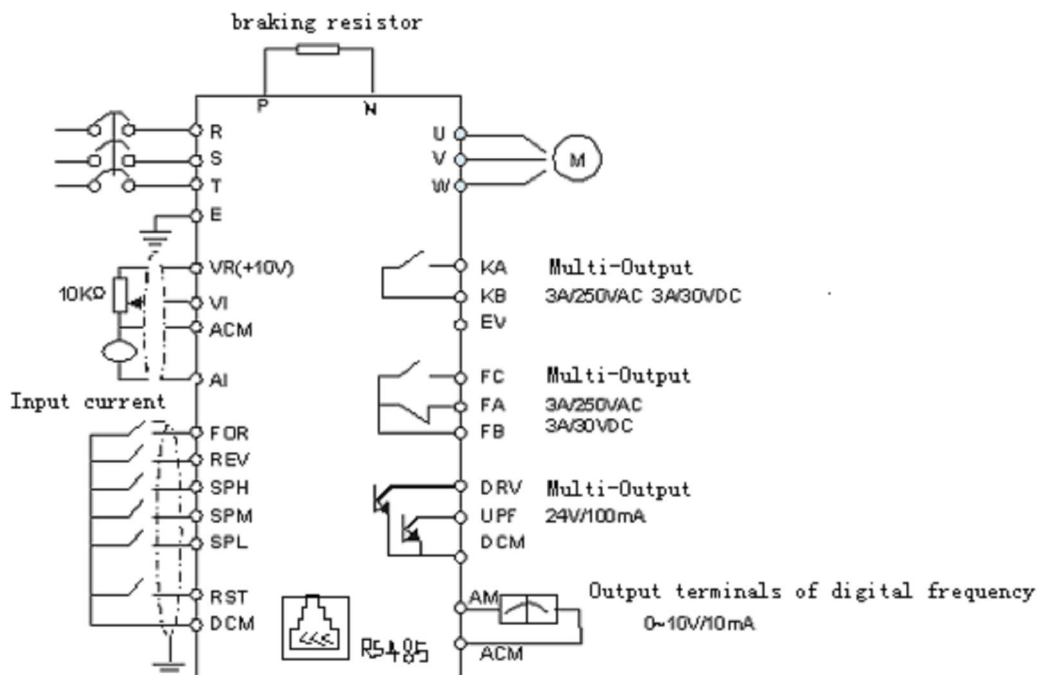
braking resistor

P N

R
S
T
E

U
V
W
M

VR(+10V)
10KΩ
VI
ACM
AI

KA Multi-Output
KB 3A/250VAC 3A/30VDC
EV

FC Multi-Output
FA 3A/250VAC
FB 3A/30VDC

Input current
FOR
REV
SPH
SPM
SPL

DRV Multi-Output
UPF 24V/100mA
DCM

RST
DCM

RS485

AM Output terminals of digital frequency
0~10V/10mA
ACM